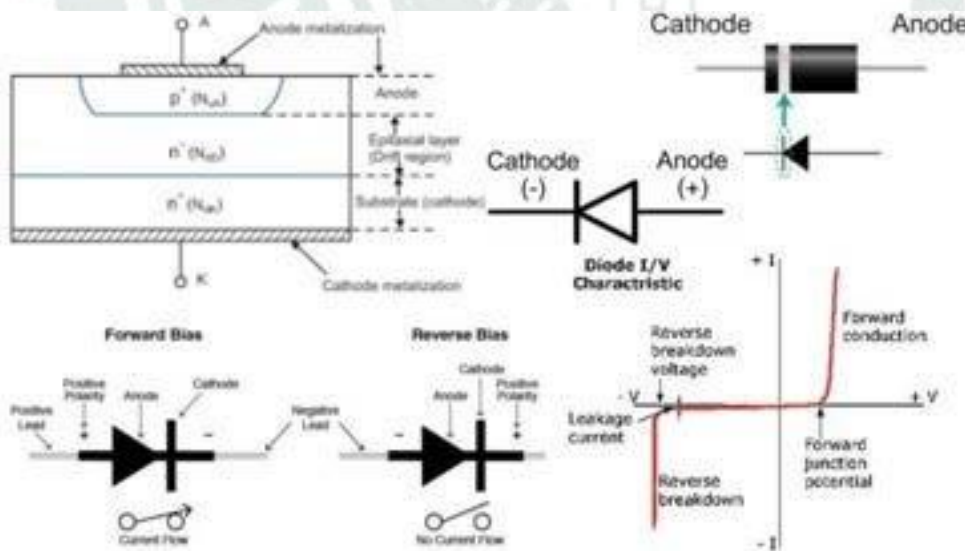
A
Anode metalization
Anode
$p^+ (N_{aA})$
Epitaxial layer (Drift region)
$n^- (N_{dD})$
$n^+ (N_{dK})$
Substrate (cathode)
K
Cathode metalization

Cathode
Anode

Cathode
(-)
Anode
(+)

Diode I/V Characteristic

Forward Bias
Positive Lead
Positive Polarity
+
Anode
Cathode
–
Negative Lead
Current Flow

Reverse Bias
Anode
Cathode
Positive Polarity
+
–
No Current Flow

+ I
Forward conduction
Reverse breakdown voltage
- V
+ V
Leakage current
Reverse breakdown
Forward junction potential
- I